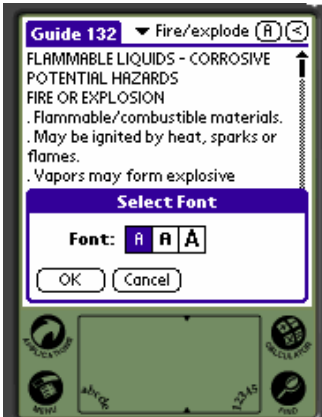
Guide 132 ▼ Fire/explode

FLAMMABLE LIQUIDS - CORROSIVE
POTENTIAL HAZARDS
FIRE OR EXPLOSION
. Flammable/combustible materials.
. May be ignited by heat, sparks or flames.
. Vapors may form explosive

Select Font

Font: A A A

OK Cancel

APPLICATIONS
CALCULATOR
MENU
FIND
abc
123